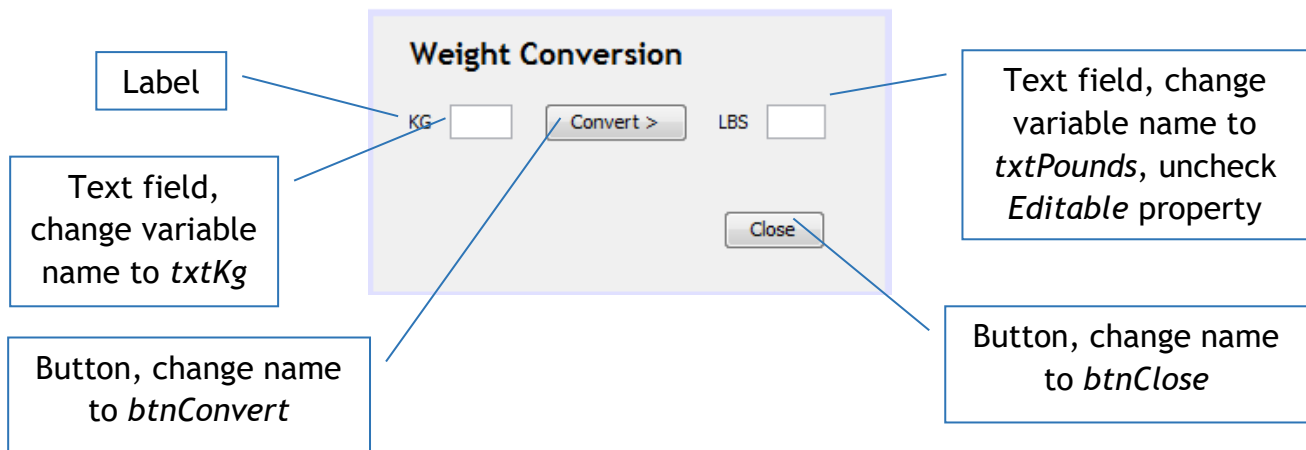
Label

Text field, change variable name to *txtKg*

Button, change name to *btnConvert*

Weight Conversion

KG

Convert >

LBS

Close

Text field, change variable name to *txtPounds*, uncheck *Editable* property

Button, change name to *btnClose*